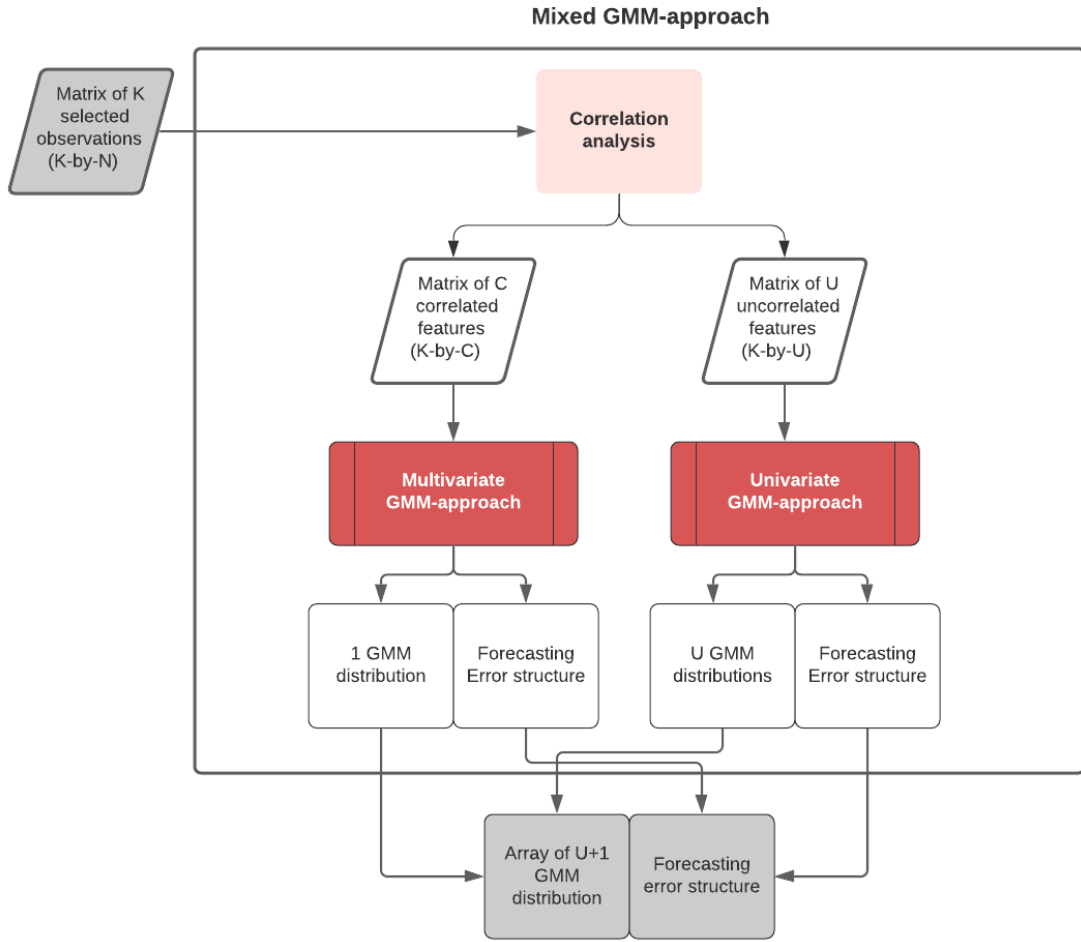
Mixed GMM-approach

Matrix of K selected observations (K-by-N)

Correlation analysis

Matrix of C correlated features (K-by-C)

Matrix of U uncorrelated features (K-by-U)

Multivariate GMM-approach

Univariate GMM-approach

1 GMM distribution

Forecasting Error structure

U GMM distributions

Forecasting Error structure

Array of U+1 GMM distribution

Forecasting error structure